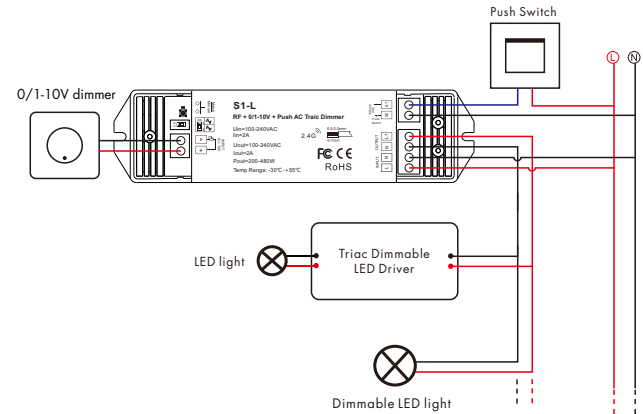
Push Switch

L

N

0/1-10V dimmer

S1-L

RF + 0/1-10V + Push AC Traic Dimmer

Uin=100-240VAC
Iin=2A

Uout=100-240VAC
Iout=2A
Pout=200-480W
Temp Range: -30°C~55°C

2.4G

RoHS

Triac Dimmable
LED Driver

LED light

Dimmable LED light